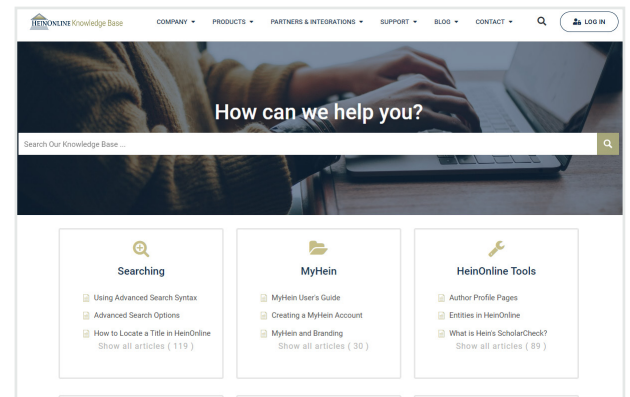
HEINONLINE Knowledge Base

COMPANY ▾ PRODUCTS ▾ PARTNERS & INTEGRATIONS ▾ SUPPORT ▾ BLOG ▾ CONTACT ▾

LOG IN

How can we help you?

Search Our Knowledge Base ...

Searching

Using Advanced Search Syntax

Advanced Search Options

How to Locate a Title in HeinOnline

Show all articles ( 119 )

MyHein

MyHein User's Guide

Creating a MyHein Account

MyHein and Branding

Show all articles ( 30 )

HeinOnline Tools

Author Profile Pages

Entities in HeinOnline

What is Hein's ScholarCheck?

Show all articles ( 89 )